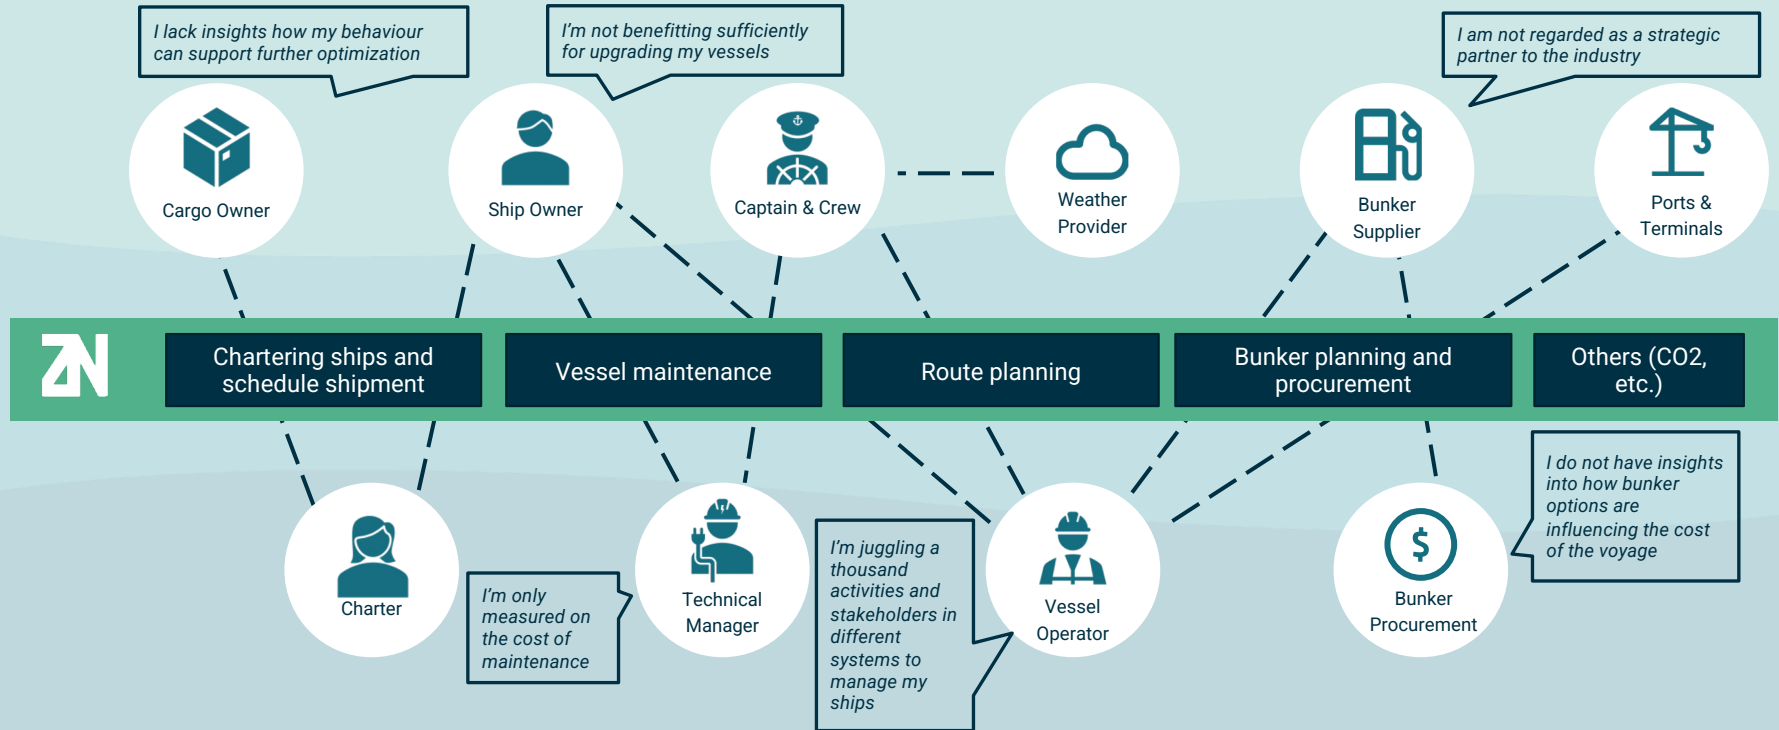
I lack insights how my behaviour can support further optimization

I'm not benefitting sufficiently for upgrading my vessels

I am not regarded as a strategic partner to the industry

Cargo Owner

Ship Owner

Captain & Crew

Weather Provider

Bunker Supplier

Ports & Terminals

ZN

Chartering ships and schedule shipment

Vessel maintenance

Route planning

Bunker planning and procurement

Others (CO2, etc.)

I do not have insights into how bunker options are influencing the cost of the voyage

Charter

I'm only measured on the cost of maintenance

Technical Manager

I'm juggling a thousand activities and stakeholders in different systems to manage my ships

Vessel Operator

Bunker Procurement